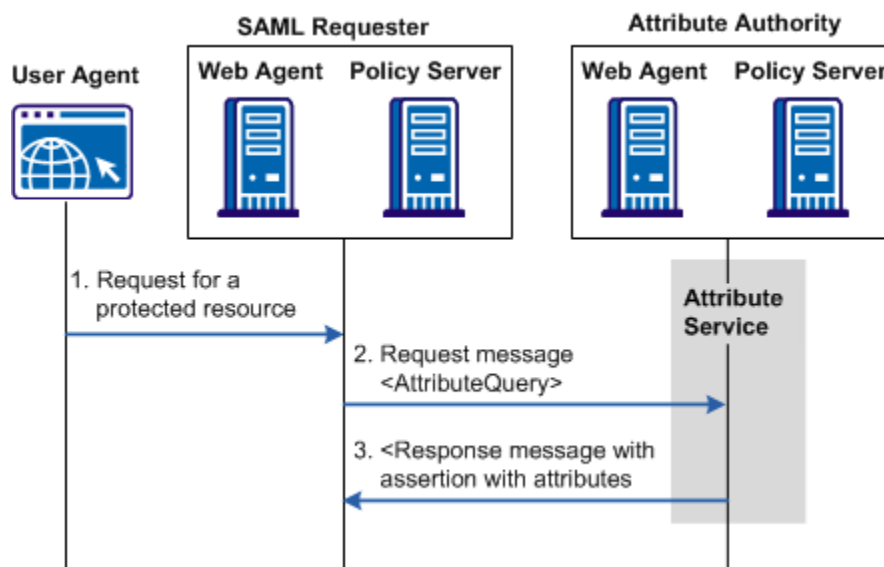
SAML Requester

Attribute Authority

User Agent

Web Agent

Policy Server

Web Agent

Policy Server

1. Request for a protected resource

Attribute Service

2. Request message <AttributeQuery>

3. <Response message with assertion with attributes